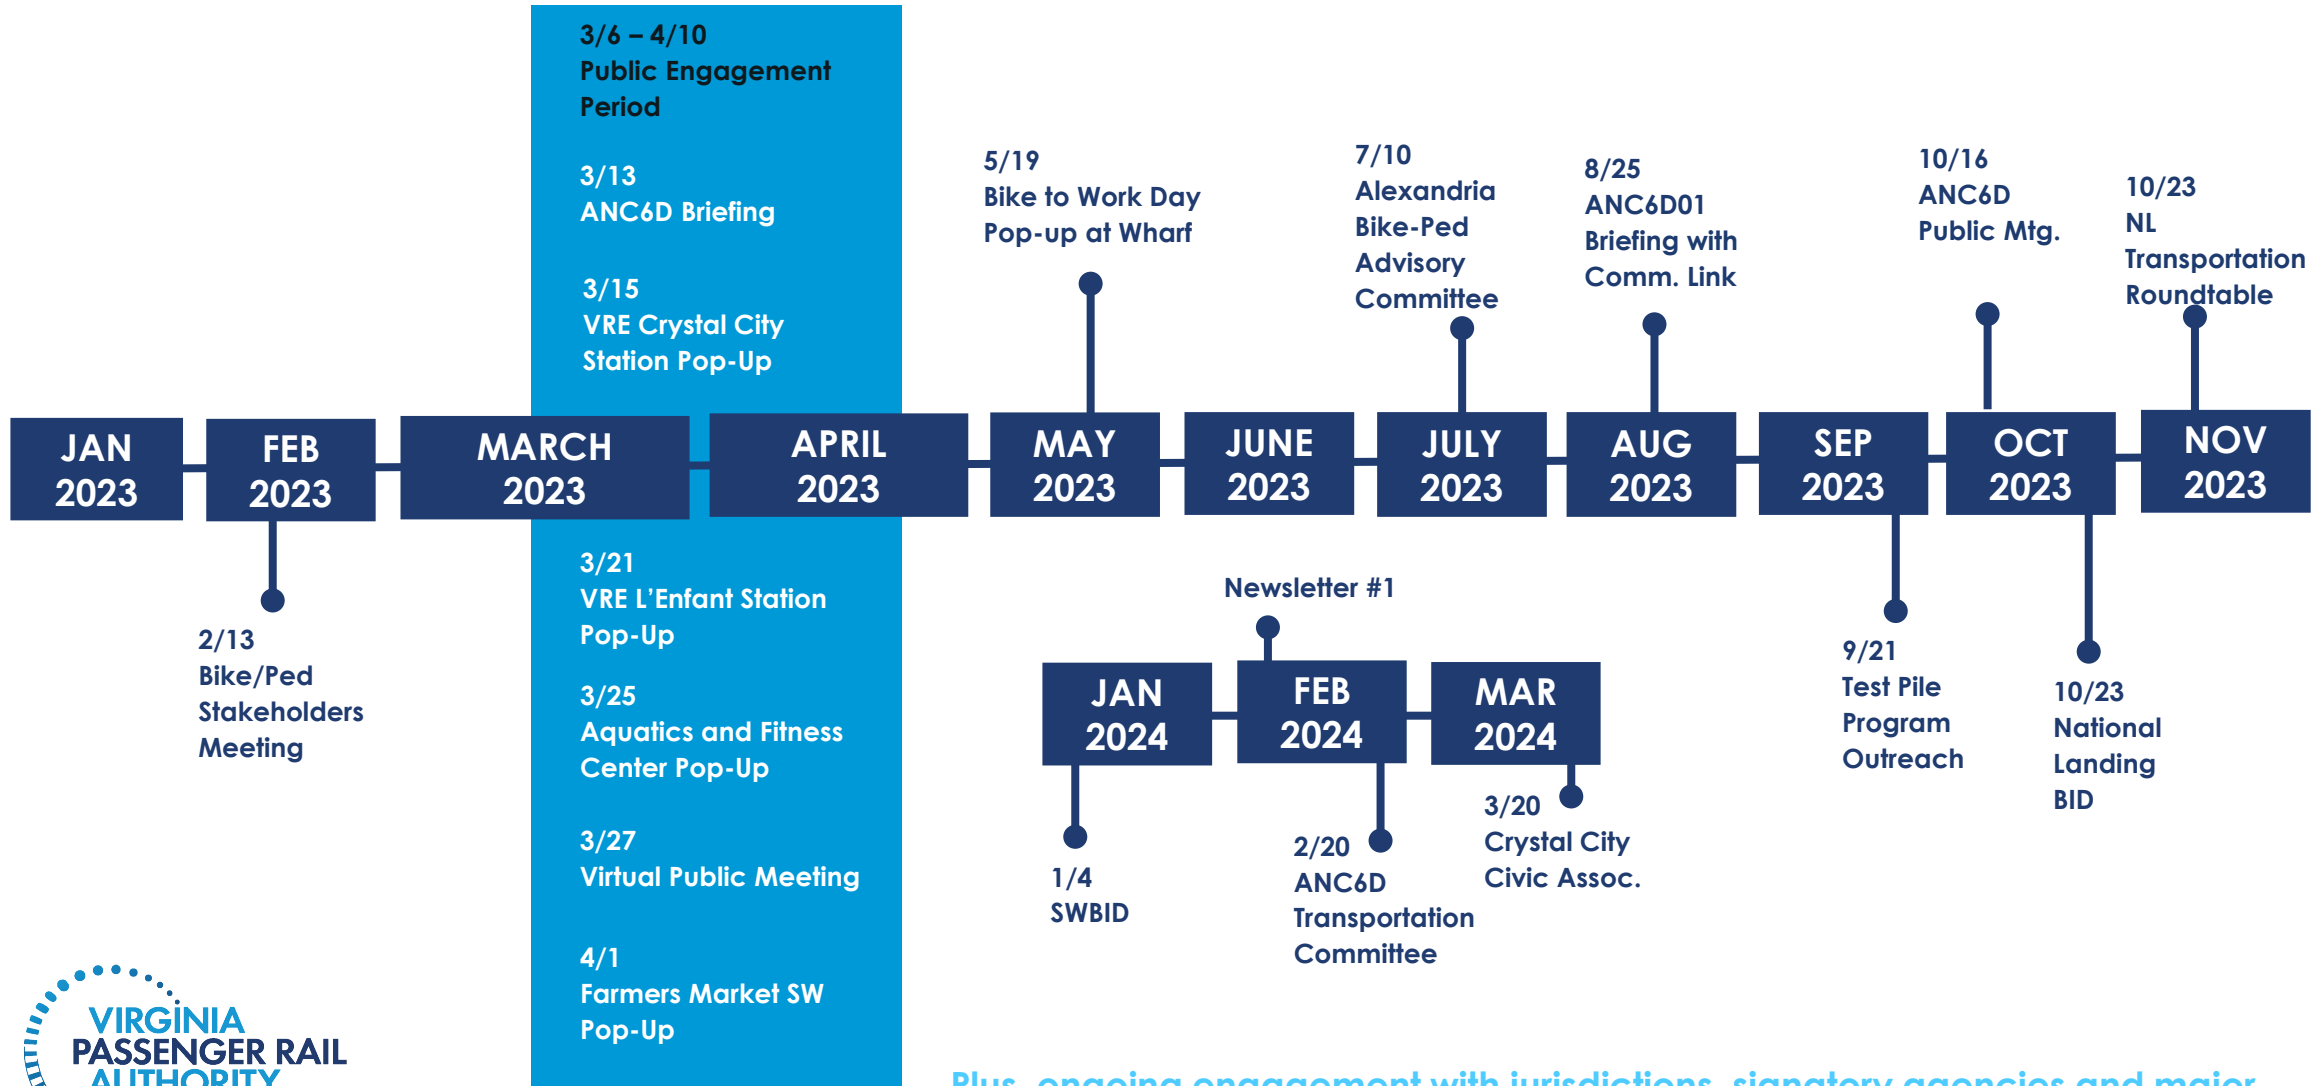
3/6 – 4/10
Public Engagement Period

3/13
ANC6D Briefing

3/15
VRE Crystal City Station Pop-Up

5/19
Bike to Work Day Pop-up at Wharf

7/10
Alexandria Bike-Ped Advisory Committee

8/25
ANC6D01 Briefing with Comm. Link

10/16
ANC6D Public Mtg.

10/23
NL Transportation Roundtable

JAN 2023

FEB 2023

MARCH 2023

APRIL 2023

MAY 2023

JUNE 2023

JULY 2023

AUG 2023

SEP 2023

OCT 2023

NOV 2023

2/13
Bike/Ped Stakeholders Meeting

3/21
VRE L'Enfant Station Pop-Up

3/25
Aquatics and Fitness Center Pop-Up

3/27
Virtual Public Meeting

4/1
Farmers Market SW Pop-Up

Newsletter #1

JAN 2024

FEB 2024

MAR 2024

1/4
SWBID

2/20
ANC6D Transportation Committee

3/20
Crystal City Civic Assoc.

9/21
Test Pile Program Outreach

10/23
National Landing BID

VIRGINIA PASSENGER RAIL AUTHORITY

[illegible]